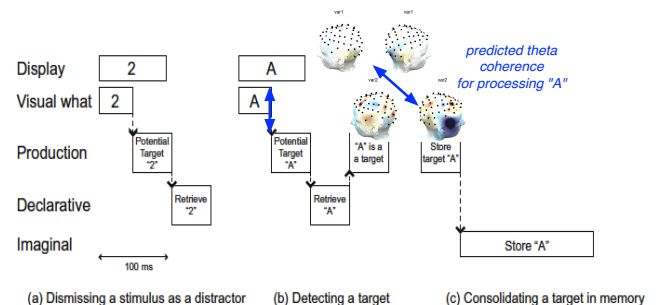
var1 var1

var2 var2

predicted theta coherence for processing "A"

Display 2 A

Visual what 2 A

Production Potential Target "2" Potential Target "A" "A" is a target Store target "A"

Declarative Retrieve "2" Retrieve "A"

Imaginal Store "A"

100 ms

(a) Dismissing a stimulus as a distractor (b) Detecting a target (c) Consolidating a target in memory